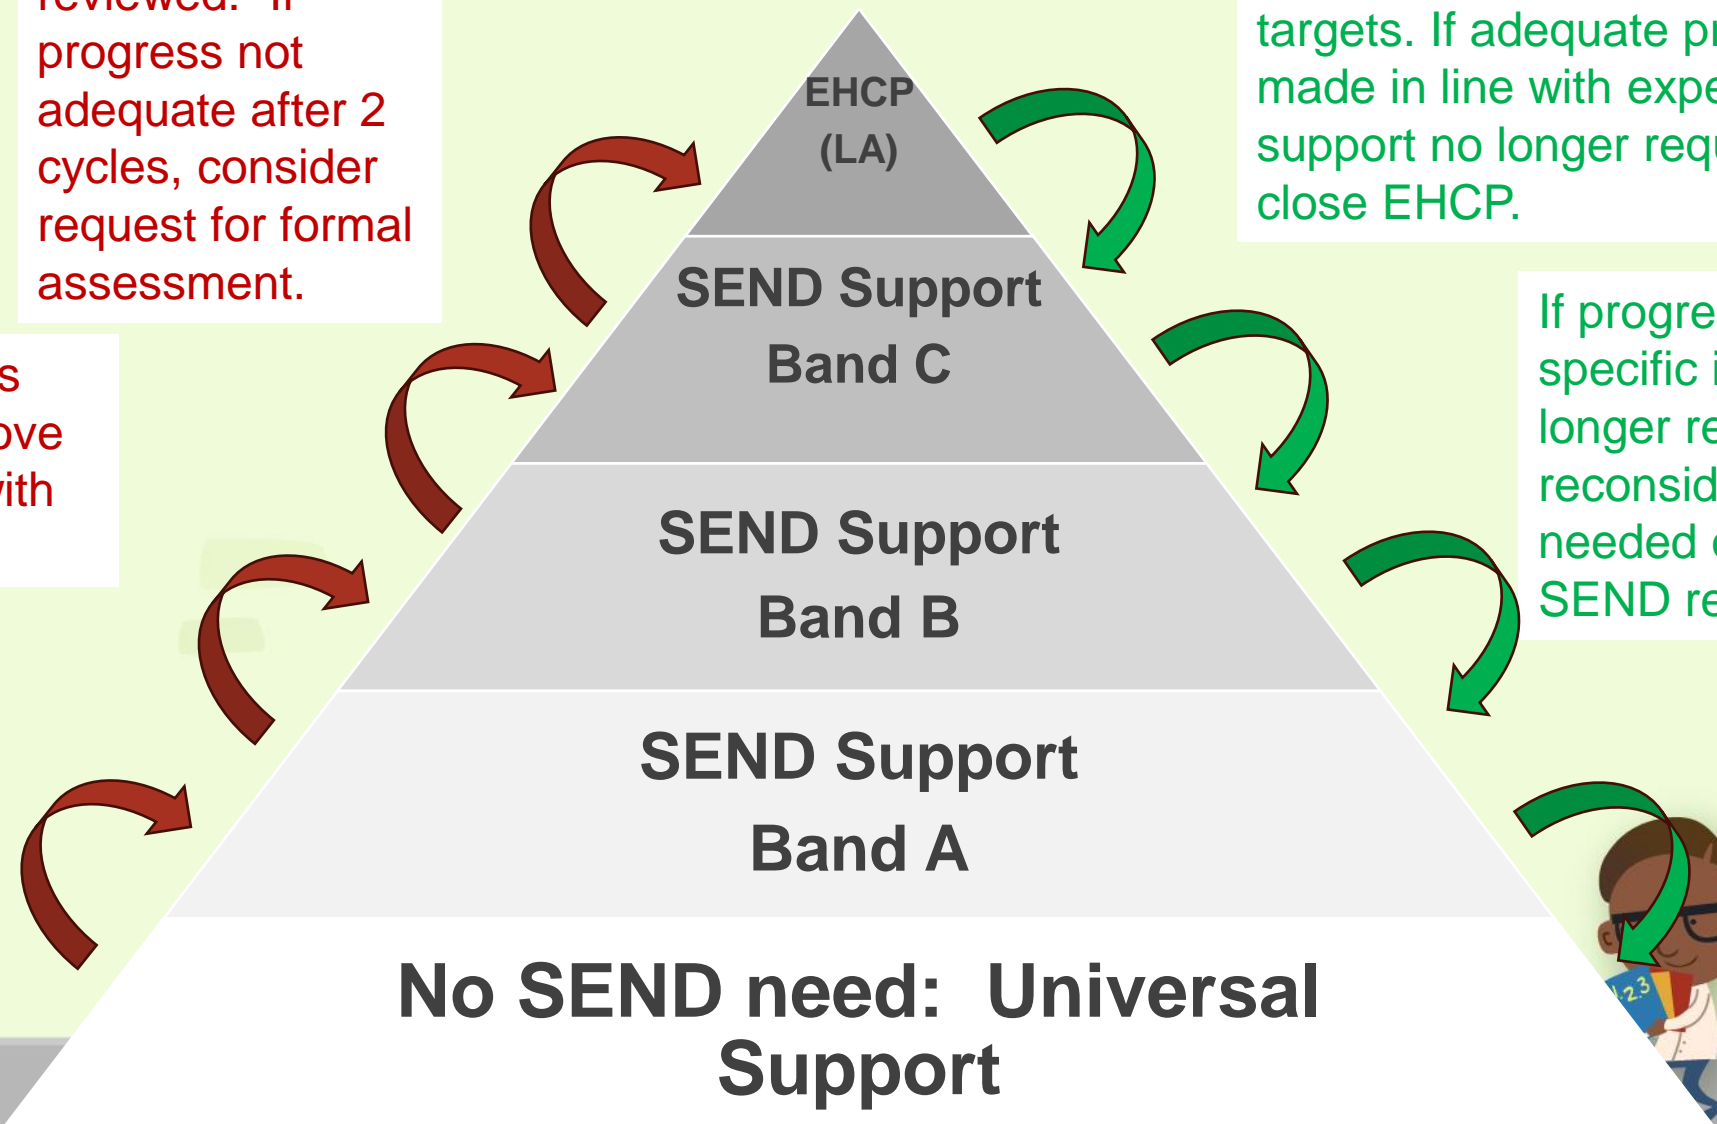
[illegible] progress not adequate after 2 cycles, consider request for formal assessment.

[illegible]s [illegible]ove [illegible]ith

targets. If adequate pr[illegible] made in line with expe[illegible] support no longer requ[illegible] close EHCP.

If progre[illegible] specific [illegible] longer re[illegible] reconsid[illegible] needed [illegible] SEND re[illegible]

EHCP (LA)

SEND Support Band C

SEND Support Band B

SEND Support Band A

No SEND need: Universal Support

1,2,3